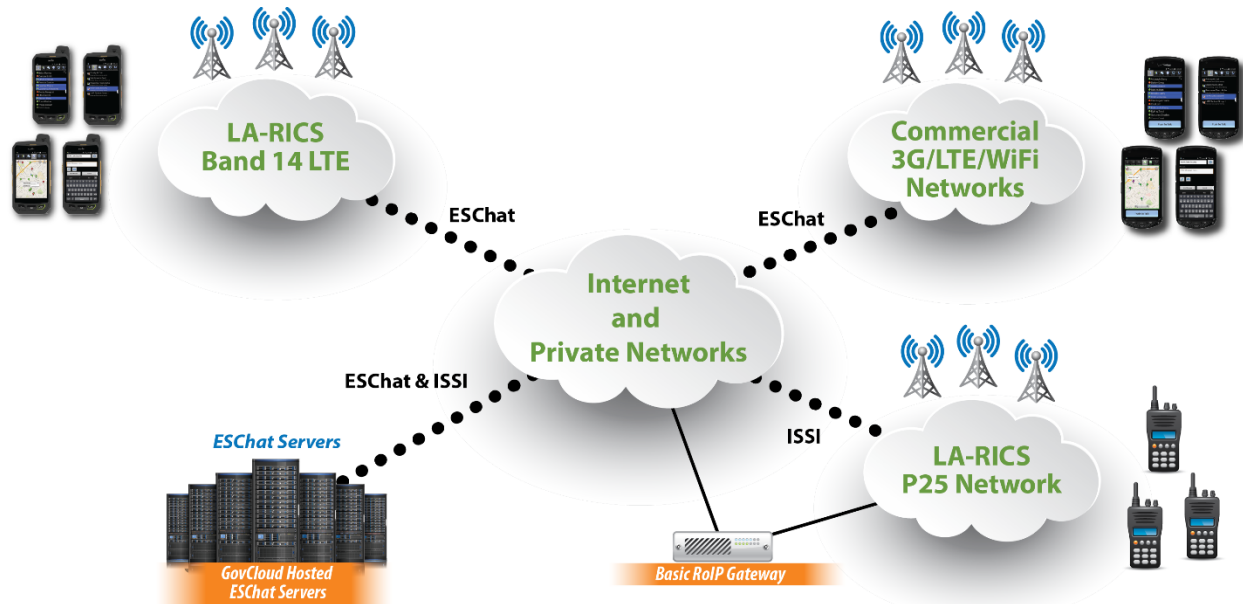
LA-RICS
Band 14 LTE

Commercial
3G/LTE/WiFi
Networks

ESChat

ESChat

Internet
and
Private Networks

ESChat & ISSI

ISSI

ESChat Servers

LA-RICS
P25 Network

GovCloud Hosted
ESChat Servers

Basic RoIP Gateway